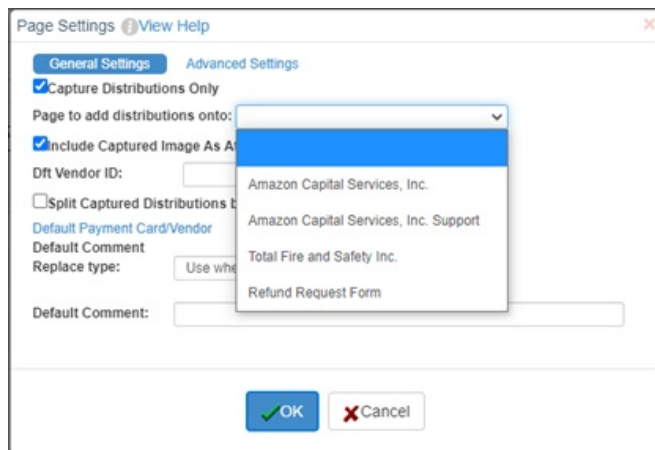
Page Settings View Help

General Settings Advanced Settings

Capture Distributions Only

Page to add distributions onto:

Include Captured Image As A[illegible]

Dft Vendor ID:

Split Captured Distributions b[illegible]

Default Payment Card/Vendor

Default Comment

Replace type: Use whe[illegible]

Default Comment:

Amazon Capital Services, Inc.

Amazon Capital Services, Inc. Support

Total Fire and Safety Inc.

Refund Request Form

OK Cancel